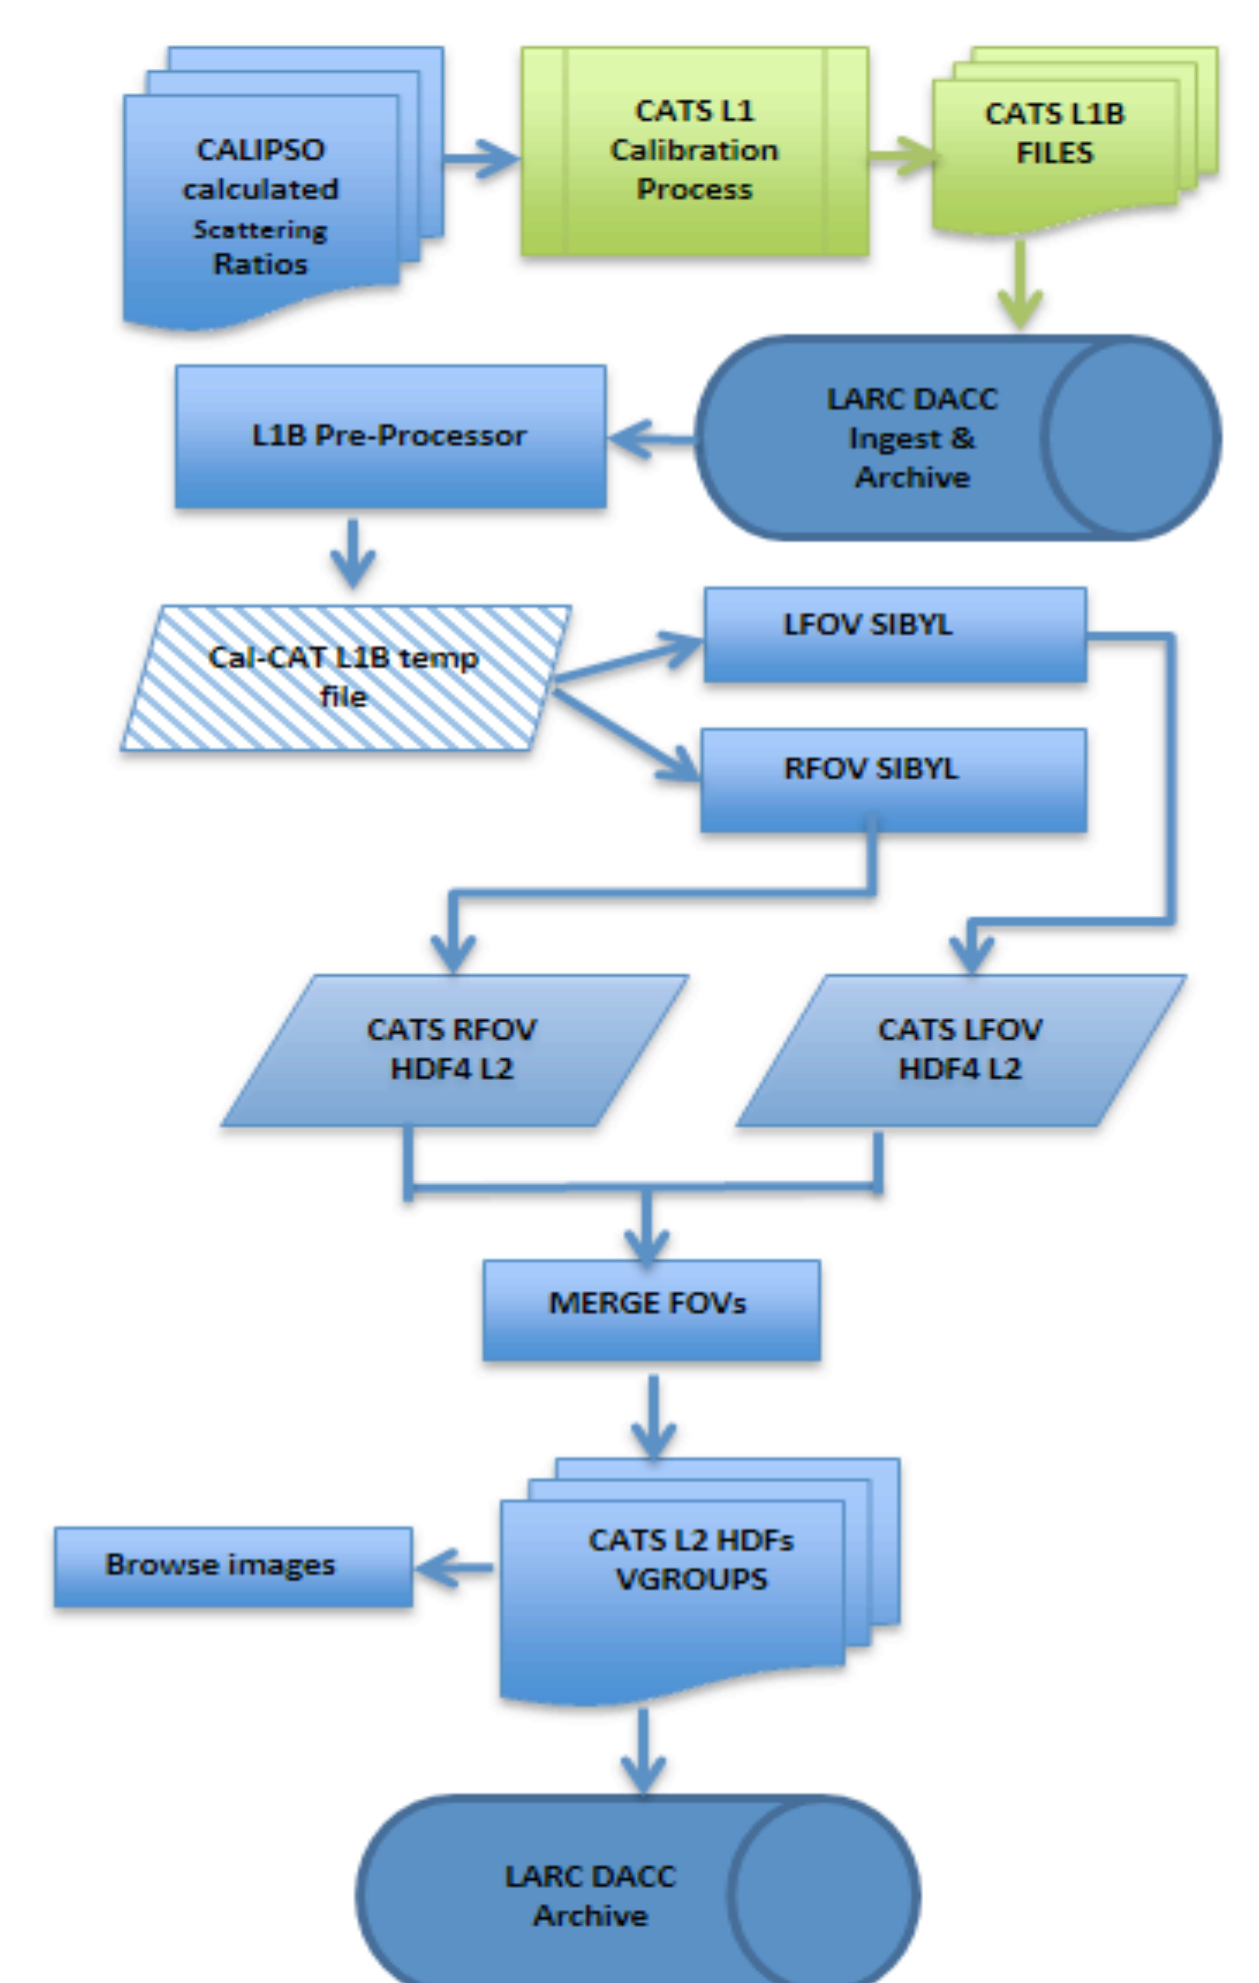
CALIPSO calculated Scattering Ratios

CATS L1 Calibration Process

CATS L1B FILES

LARC DACC Ingest & Archive

L1B Pre-Processor

Cal-CAT L1B temp file

LFOV SIBYL

RFOV SIBYL

CATS RFOV HDF4 L2

CATS LFOV HDF4 L2

MERGE FOVs

CATS L2 HDFs VGROUPS

Browse images

LARC DACC Archive